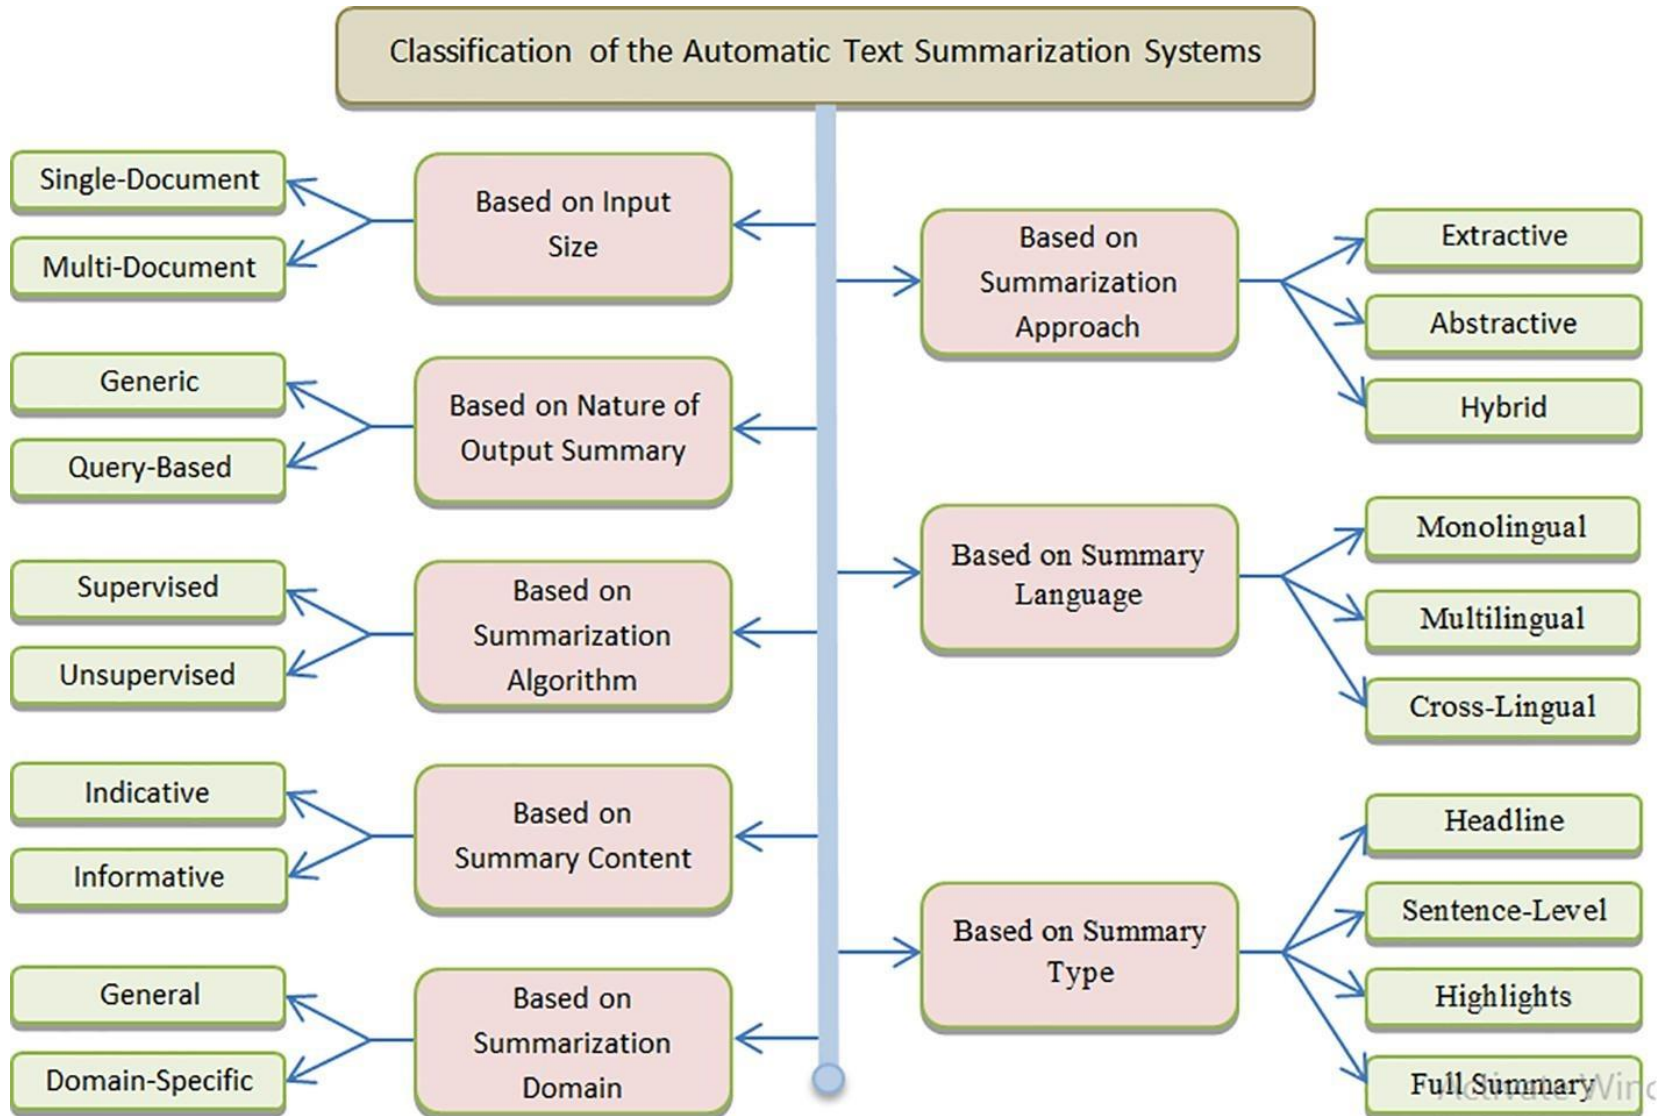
Classification of the Automatic Text Summarization Systems

Single-Document
Multi-Document
Based on Input Size

Generic
Query-Based
Based on Nature of Output Summary

Supervised
Unsupervised
Based on Summarization Algorithm

Indicative
Informative
Based on Summary Content

General
Domain-Specific
Based on Summarization Domain

Based on Summarization Approach
Extractive
Abstractive
Hybrid

Based on Summary Language
Monolingual
Multilingual
Cross-Lingual

Based on Summary Type
Headline
Sentence-Level
Highlights
Full Summary

Activate Win